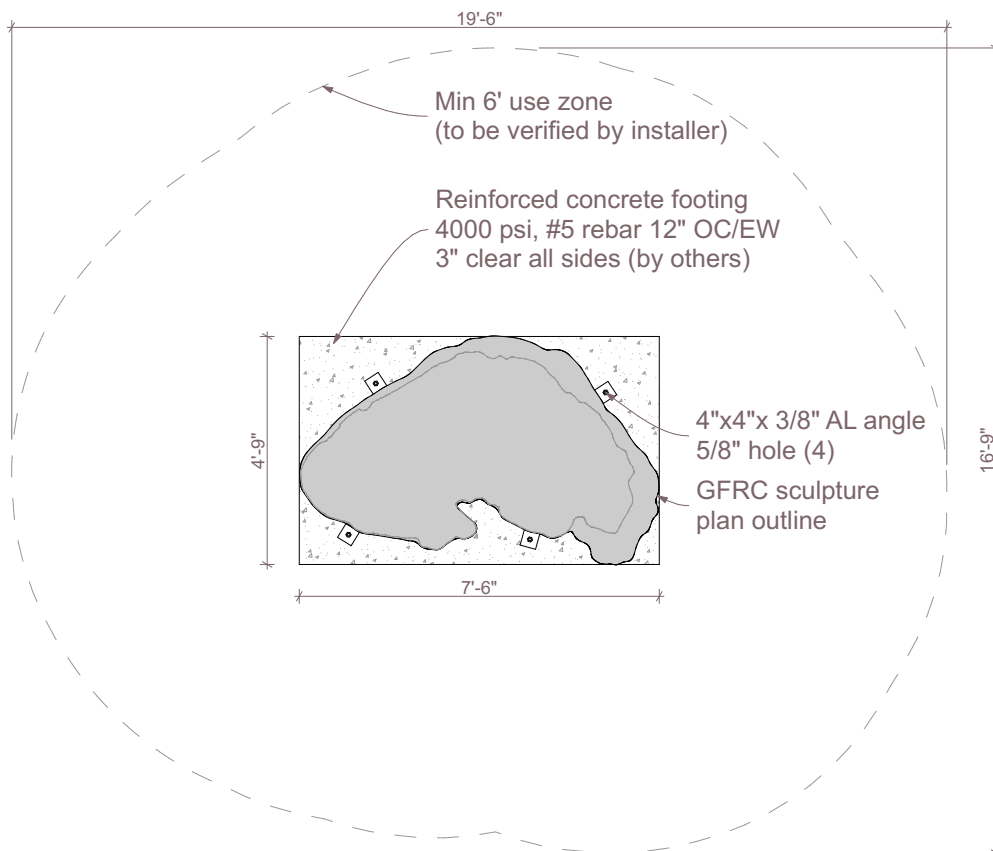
19'-6"

Min 6' use zone
(to be verified by installer)

Reinforced concrete footing
4000 psi, #5 rebar 12" OC/EW
3" clear all sides (by others)

4'-9"

4"x4"x 3/8" AL angle
5/8" hole (4)

16'-9"

GFRC sculpture
plan outline

7'-6"